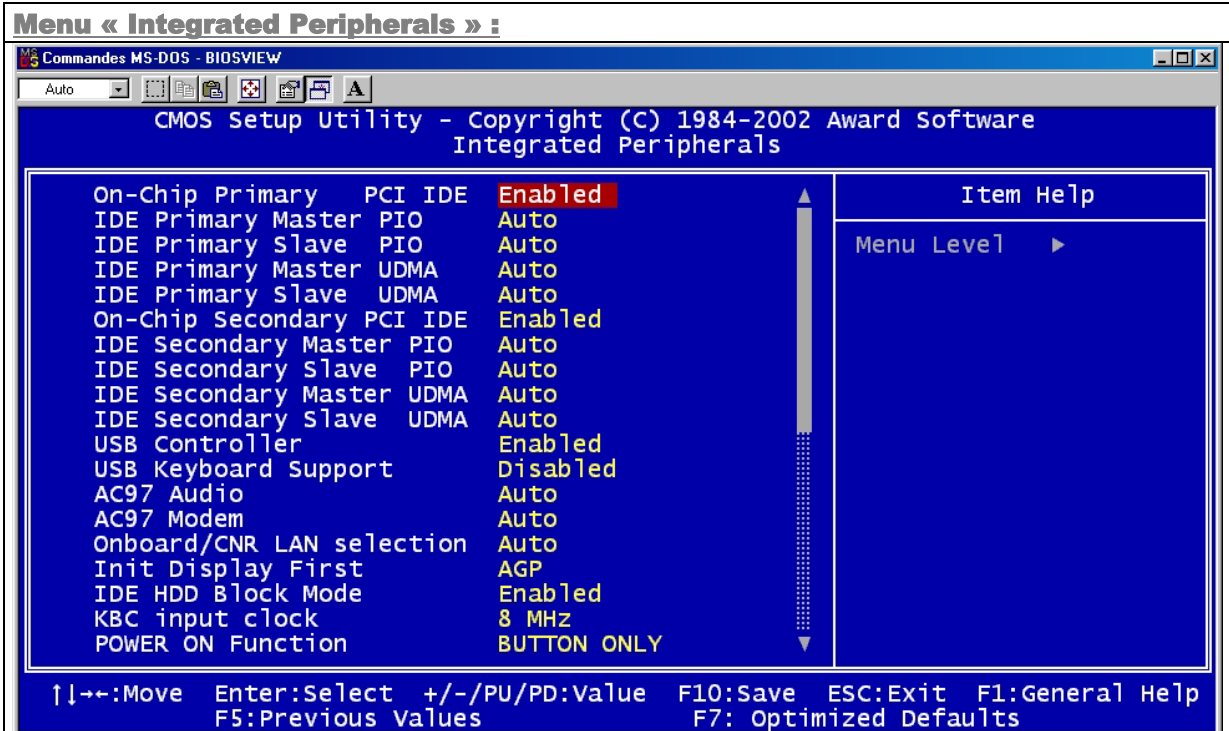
Menu « Integrated Peripherals » :

Commandes MS-DOS - BIOSVIEW

Auto

A

CMOS Setup Utility - Copyright (C) 1984-2002 Award Software
Integrated Peripherals

| | |
|---|---|
| On-Chip Primary PCI IDE | Enabled |
| IDE Primary Master PIO | Auto |
| IDE Primary Slave PIO | Auto |
| IDE Primary Master UDMA | Auto |
| IDE Primary Slave UDMA | Auto |
| On-Chip Secondary PCI IDE | Enabled |
| IDE Secondary Master PIO | Auto |
| IDE Secondary Slave PIO | Auto |
| IDE Secondary Master UDMA | Auto |
| IDE Secondary Slave UDMA | Auto |
| USB Controller | Enabled |
| USB Keyboard Support | Disabled |
| AC97 Audio | Auto |
| AC97 Modem | Auto |
| Onboard/CNR LAN selection | Auto |
| Init Display First | AGP |
| IDE HDD Block Mode | Enabled |
| KBC input clock | 8 MHz |
| POWER ON Function | BUTTON ONLY |

Item Help

Menu Level ►

↑↓→←:Move Enter:Select +/-/PU/PD:Value F10:Save ESC:Exit F1:General Help
F5:Previous Values F7: Optimized Defaults